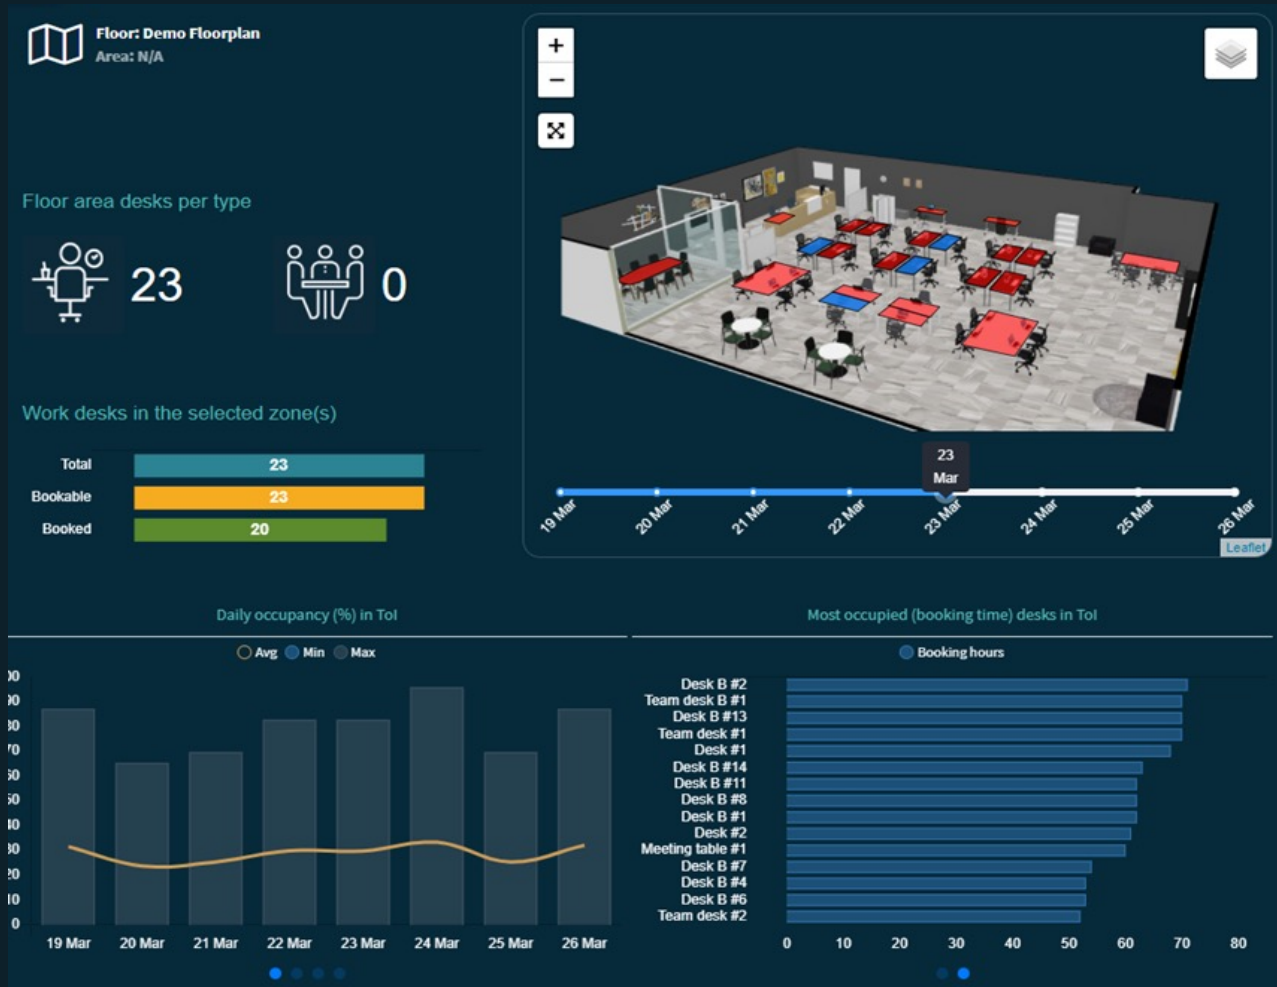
Floor: Demo Floorplan
Area: N/A

Floor area desks per type

23

0

Work desks in the selected zone(s)

| | |
|---|---|
| Total | 23 |
| Bookable | 23 |
| Booked | 20 |

+
−

23 Mar

19 Mar
20 Mar
21 Mar
22 Mar
23 Mar
24 Mar
25 Mar
26 Mar

Leaflet

Daily occupancy (%) in ToI

Avg Min Max

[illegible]0
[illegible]0
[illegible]0
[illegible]0
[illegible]0
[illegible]0
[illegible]0
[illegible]0
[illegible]0
10
0

19 Mar
20 Mar
21 Mar
22 Mar
23 Mar
24 Mar
25 Mar
26 Mar

Most occupied (booking time) desks in ToI

Booking hours

Desk B #2
Team desk B #1
Desk B #13
Team desk #1
Desk #1
Desk B #14
Desk B #11
Desk B #8
Desk B #1
Desk #2
Meeting table #1
Desk B #7
Desk B #4
Desk B #6
Team desk #2

0 10 20 30 40 50 60 70 80